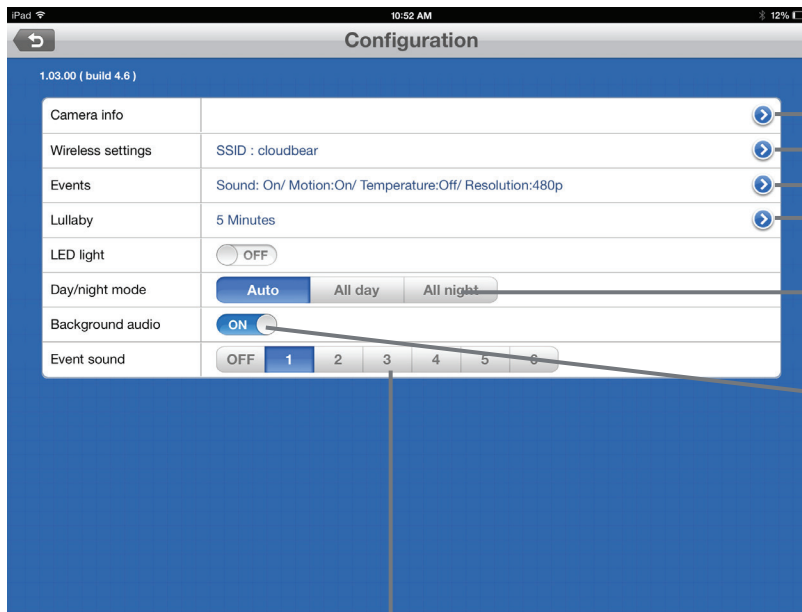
iPad 10:52 AM 12%

Configuration

1.03.00 ( build 4.6 )

| | |
|---|---|
| Camera info | |
| Wireless settings | SSID : cloudbear |
| Events | Sound: On/ Motion:On/ Temperature:Off/ Resolution:480p |
| Lullaby | 5 Minutes |
| LED light | OFF |
| Day/night mode | Auto · All day · All night |
| Background audio | ON |
| Event sound | OFF · 1 · 2 · 3 · 4 · 5 · 6 |